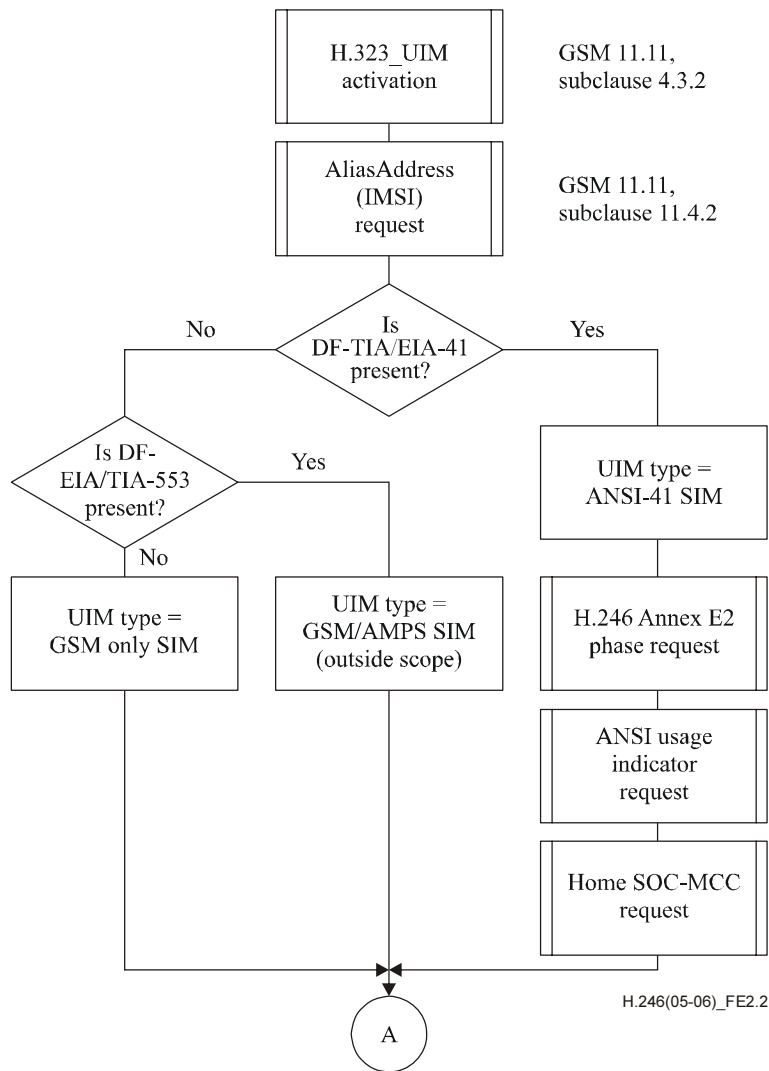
H.323_UIM activation

GSM 11.11, subclause 4.3.2

AliasAddress (IMSI) request

GSM 11.11, subclause 11.4.2

No

Is DF-TIA/EIA-41 present?

Yes

Is DF-EIA/TIA-553 present?

Yes

UIM type = ANSI-41 SIM

No

UIM type = GSM only SIM

UIM type = GSM/AMPS SIM (outside scope)

H.246 Annex E2 phase request

ANSI usage indicator request

Home SOC-MCC request

H.246(05-06)_FE2.2

A